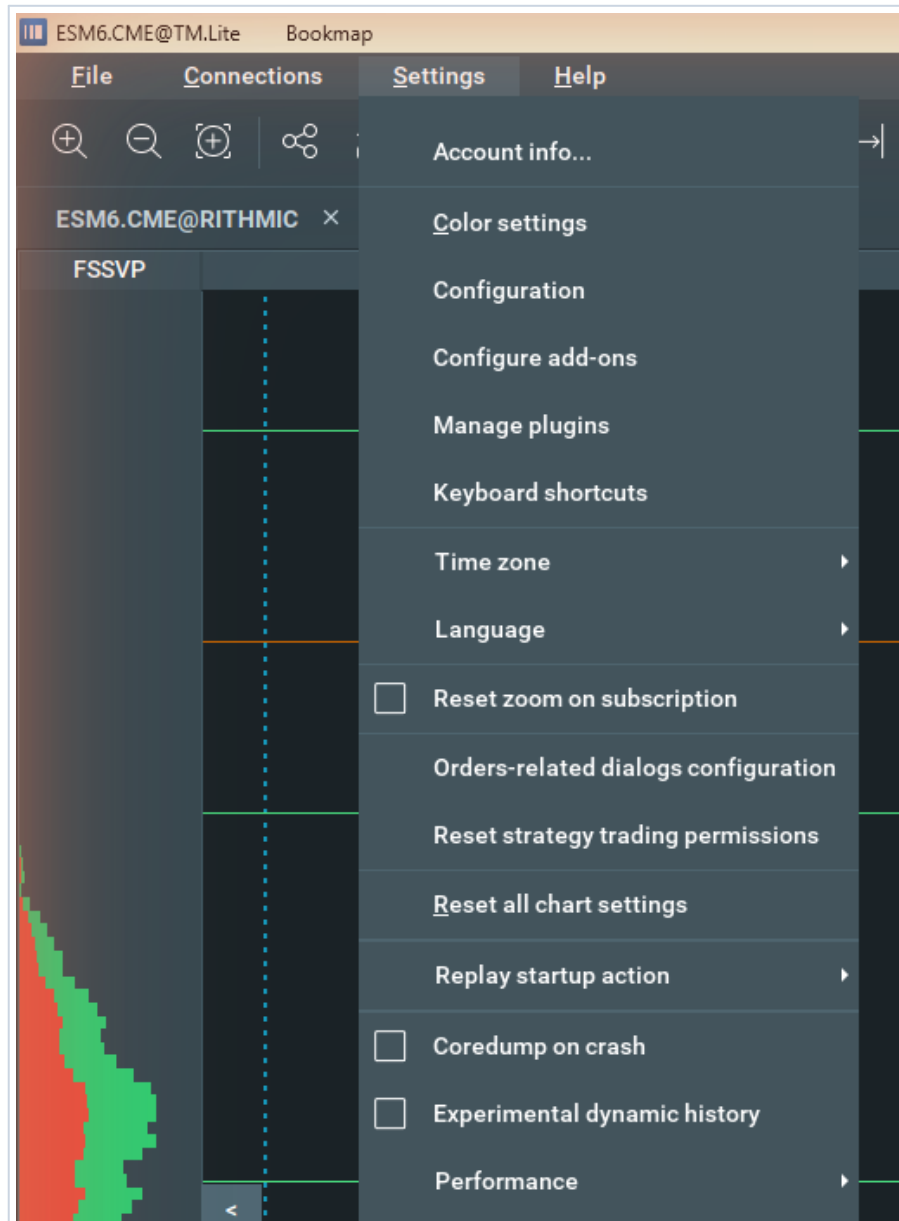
ESM6.CME@TM.Lite Bookmap

File Connections Settings Help

ESM6.CME@RITHMIC ×

FSSVP

Account info...

Color settings

Configuration

Configure add-ons

Manage plugins

Keyboard shortcuts

Time zone

Language

Reset zoom on subscription

Orders-related dialogs configuration

Reset strategy trading permissions

Reset all chart settings

Replay startup action

Coredump on crash

Experimental dynamic history

Performance

<